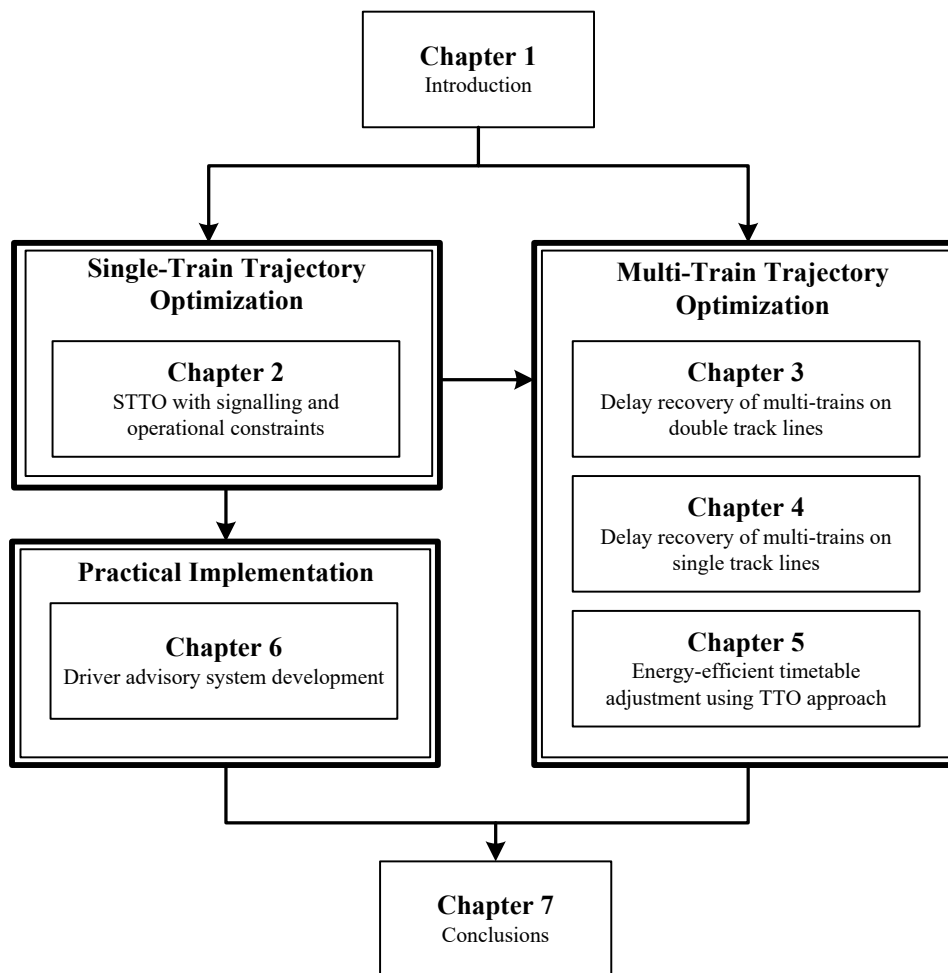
Chapter 1
Introduction

Single-Train Trajectory Optimization

Chapter 2
STTO with signalling and operational constraints

Practical Implementation

Chapter 6
Driver advisory system development

Multi-Train Trajectory Optimization

Chapter 3
Delay recovery of multi-trains on double track lines

Chapter 4
Delay recovery of multi-trains on single track lines

Chapter 5
Energy-efficient timetable adjustment using TTO approach

Chapter 7
Conclusions